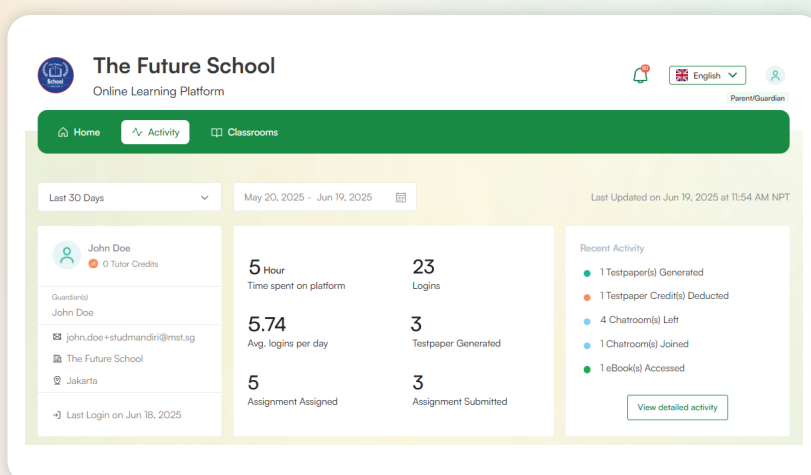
School

The Future School
Online Learning Platform

English
Parent/Guardian

Home
Activity
Classrooms

Last 30 Days
May 20, 2025 - Jun 19, 2025
Last Updated on Jun 19, 2025 at 11:54 AM NPT

John Doe
0 Tutor Credits

Guardian(s)
John Doe
john.doe+studmandiri@mst.sg
The Future School
Jakarta
Last Login on Jun 18, 2025

5 Hour
Time spent on platform

23
Logins

5.74
Avg. logins per day

3
Testpaper Generated

5
Assignment Assigned

3
Assignment Submitted

Recent Activity
1 Testpaper(s) Generated
1 Testpaper Credit(s) Deducted
4 Chatroom(s) Left
1 Chatroom(s) Joined
1 eBook(s) Accessed
View detailed activity